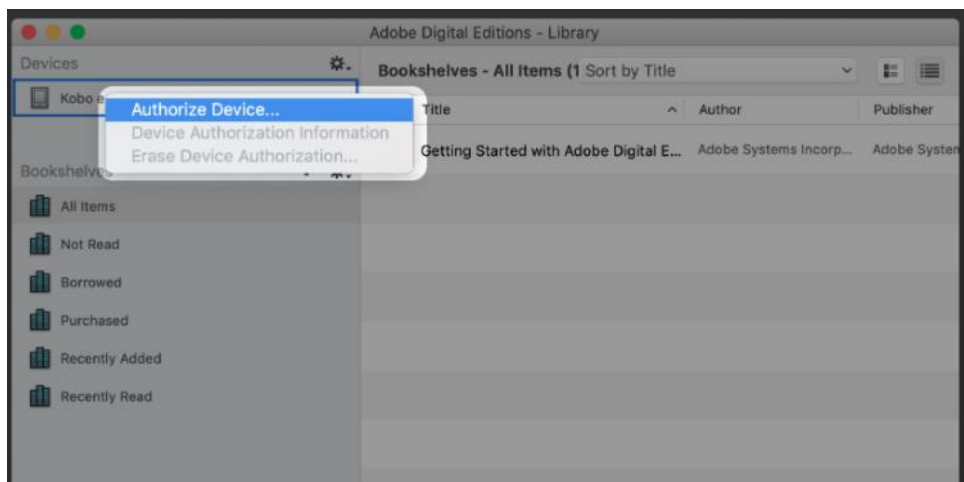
Adobe Digital Editions - Library

Devices

Kobo e

Authorize Device...
Device Authorization Information
Erase Device Authorization...

Bookshelve

All Items
Not Read
Borrowed
Purchased
Recently Added
Recently Read

Bookshelves - All Items (1 Sort by Title

| Title | Author | Publisher |
|---|---|---|
| Getting Started with Adobe Digital E... | Adobe Systems Incorp... | Adobe Systen |